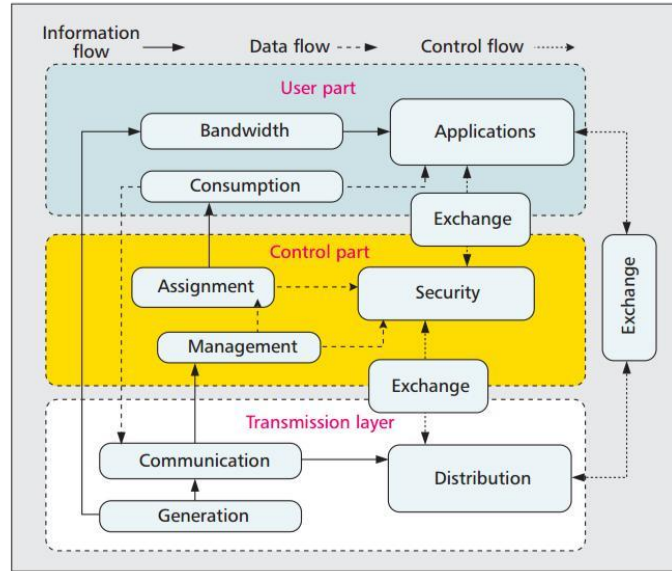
Information flow
Data flow
Control flow

User part
Bandwidth
Applications
Consumption
Exchange

Control part
Assignment
Security
Management
Exchange

Exchange

Transmission layer
Communication
Distribution
Generation